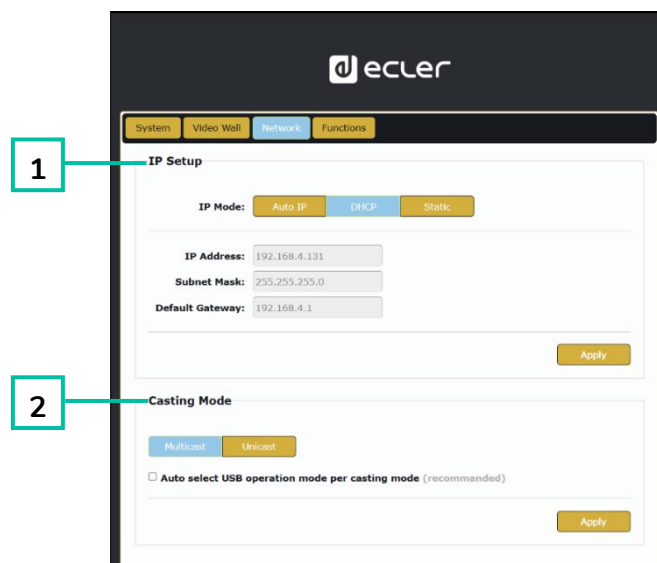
ecler

System | Video Wall | Network | Functions

1

IP Setup

IP Mode: Auto IP | DHCP | Static

IP Address: 192.168.4.131
Subnet Mask: 255.255.255.0
Default Gateway: 192.168.4.1

Apply

2

Casting Mode

Multicast | Unicast

☐ Auto select USB operation mode per casting mode (recommanded)

Apply